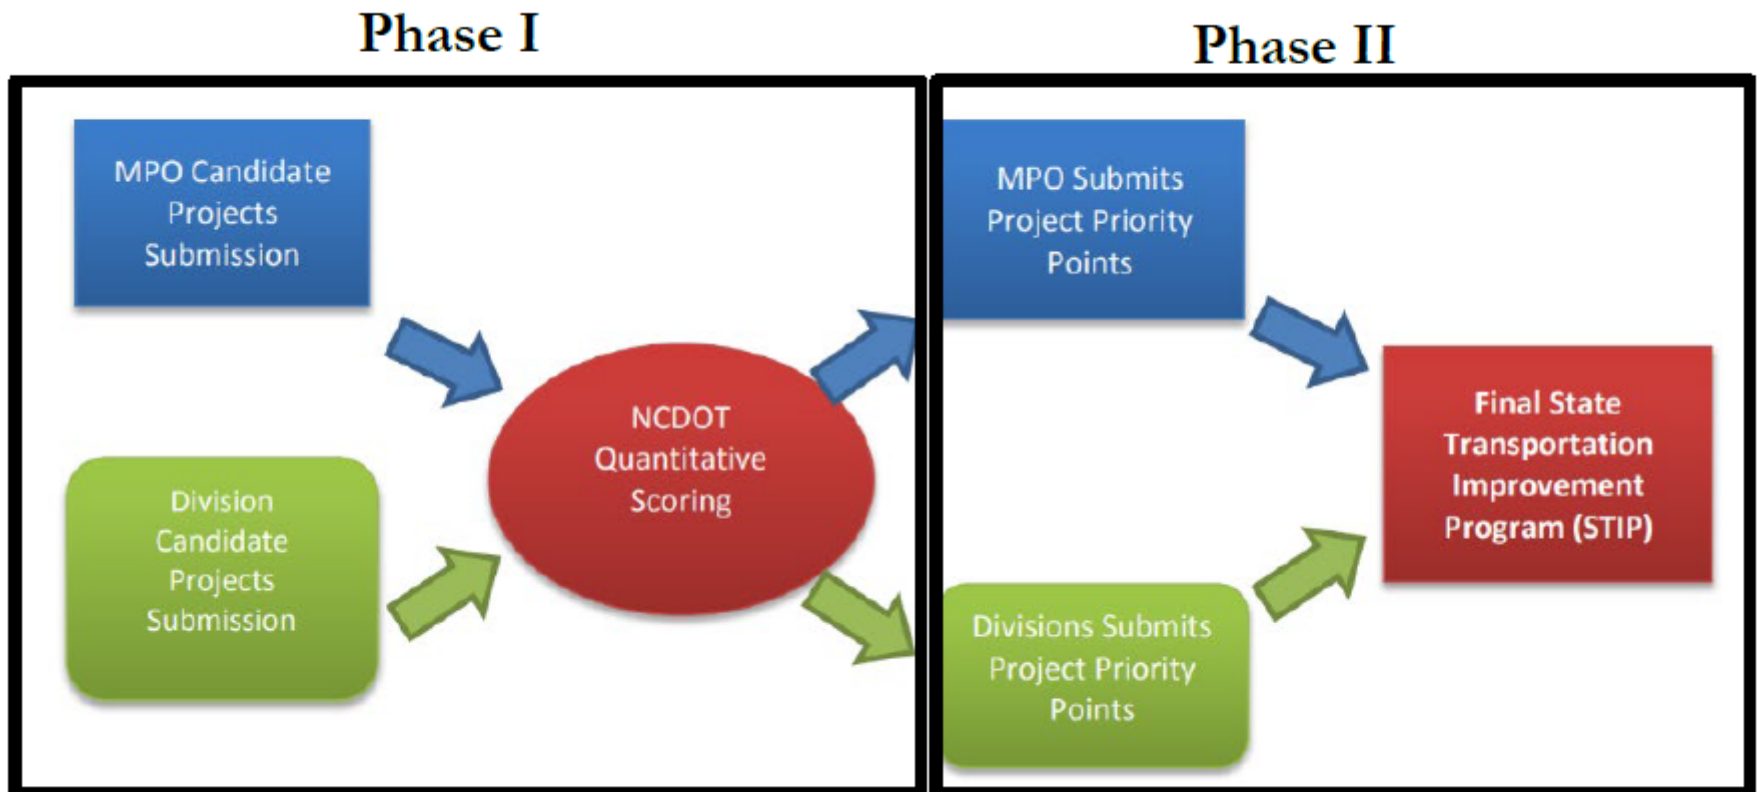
Phase I

MPO Candidate Projects Submission

Division Candidate Projects Submission

NCDOT Quantitative Scoring

Phase II

MPO Submits Project Priority Points

Divisions Submits Project Priority Points

Final State Transportation Improvement Program (STIP)